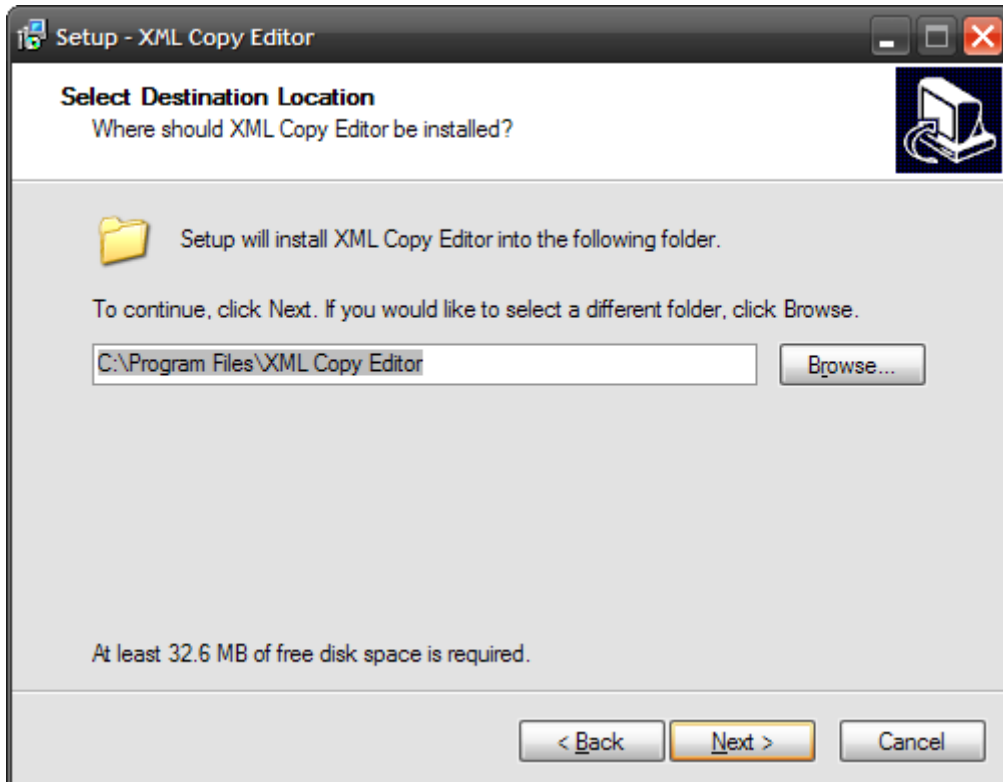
Setup - XML Copy Editor

Select Destination Location
Where should XML Copy Editor be installed?

Setup will install XML Copy Editor into the following folder.

To continue, click Next. If you would like to select a different folder, click Browse.

C:\Program Files\XML Copy Editor

Browse...

At least 32.6 MB of free disk space is required.

< Back

Next >

Cancel